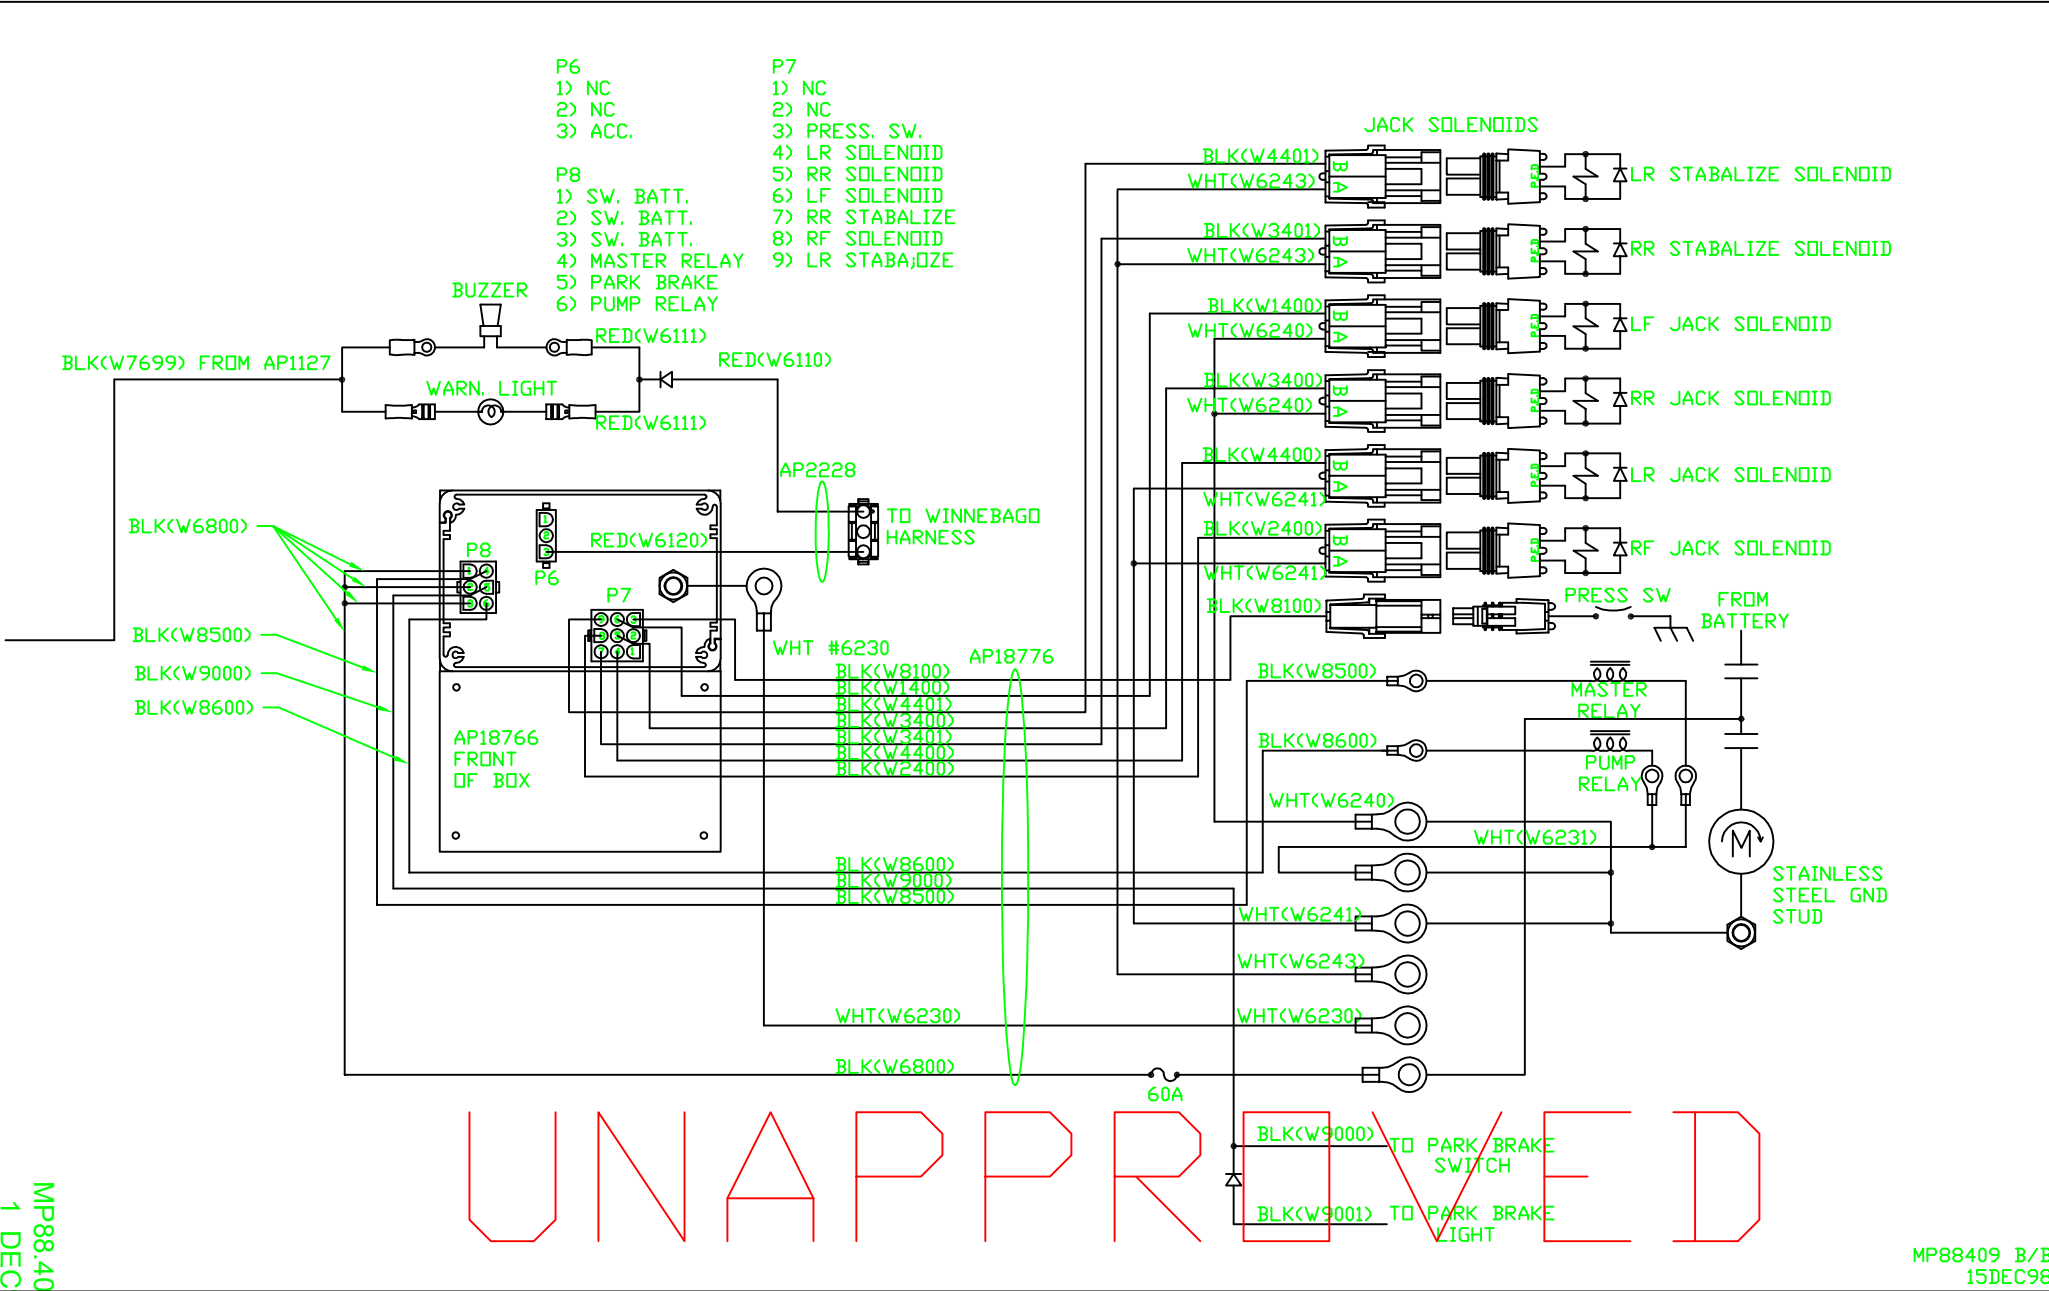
P6
1) NC
2) NC
3) ACC.

P8
1) SW. BATT.
2) SW. BATT.
3) SW. BATT.
4) MASTER RELAY
5) PARK BRAKE
6) PUMP RELAY

P7
1) NC
2) NC
3) PRESS. SW.
4) LR SOLENOID
5) RR SOLENOID
6) LF SOLENOID
7) RR STABALIZE
8) RF SOLENOID
9) LR STABA;OZE

JACK SOLENOIDS
BLK(W4401)
WHT(W6243)
LR STABALIZE SOLENOID
BLK(W3401)
WHT(W6243)
RR STABALIZE SOLENOID
BLK(W1400)
WHT(W6240)
LF JACK SOLENOID
BLK(W3400)
WHT(W6240)
RR JACK SOLENOID
BLK(W4400)
WHT(W6241)
LR JACK SOLENOID
BLK(W2400)
WHT(W6241)
RF JACK SOLENOID
BLK(W8100)
PRESS SW
FROM BATTERY

BUZZER
RED(W6111)
BLK(W7699) FROM AP1127
WARN. LIGHT
RED(W6110)
RED(W6111)
AP2228
TO WINNEBAGO HARNESS
BLK(W6800)
P8
P6
RED(W6120)
P7
BLK(W8500)
BLK(W9000)
BLK(W8600)
WHT #6230
AP18776
AP18766 FRONT OF BOX
BLK(W8100)
BLK(W1400)
BLK(W4401)
BLK(W3400)
BLK(W3401)
BLK(W4400)
BLK(W2400)
BLK(W8500)
MASTER RELAY
BLK(W8600)
PUMP RELAY
WHT(W6240)
WHT(W6231)
STAINLESS STEEL GND STUD
BLK(W8600)
BLK(W9000)
BLK(W8500)
WHT(W6241)
WHT(W6243)
WHT(W6230)
WHT(W6230)
BLK(W6800)
60A
UNAPPROVED
BLK(W9000) TO PARK BRAKE SWITCH
BLK(W9001) TO PARK BRAKE LIGHT
MP88409 B/B
15DEC98
MP88.40
1 DEC